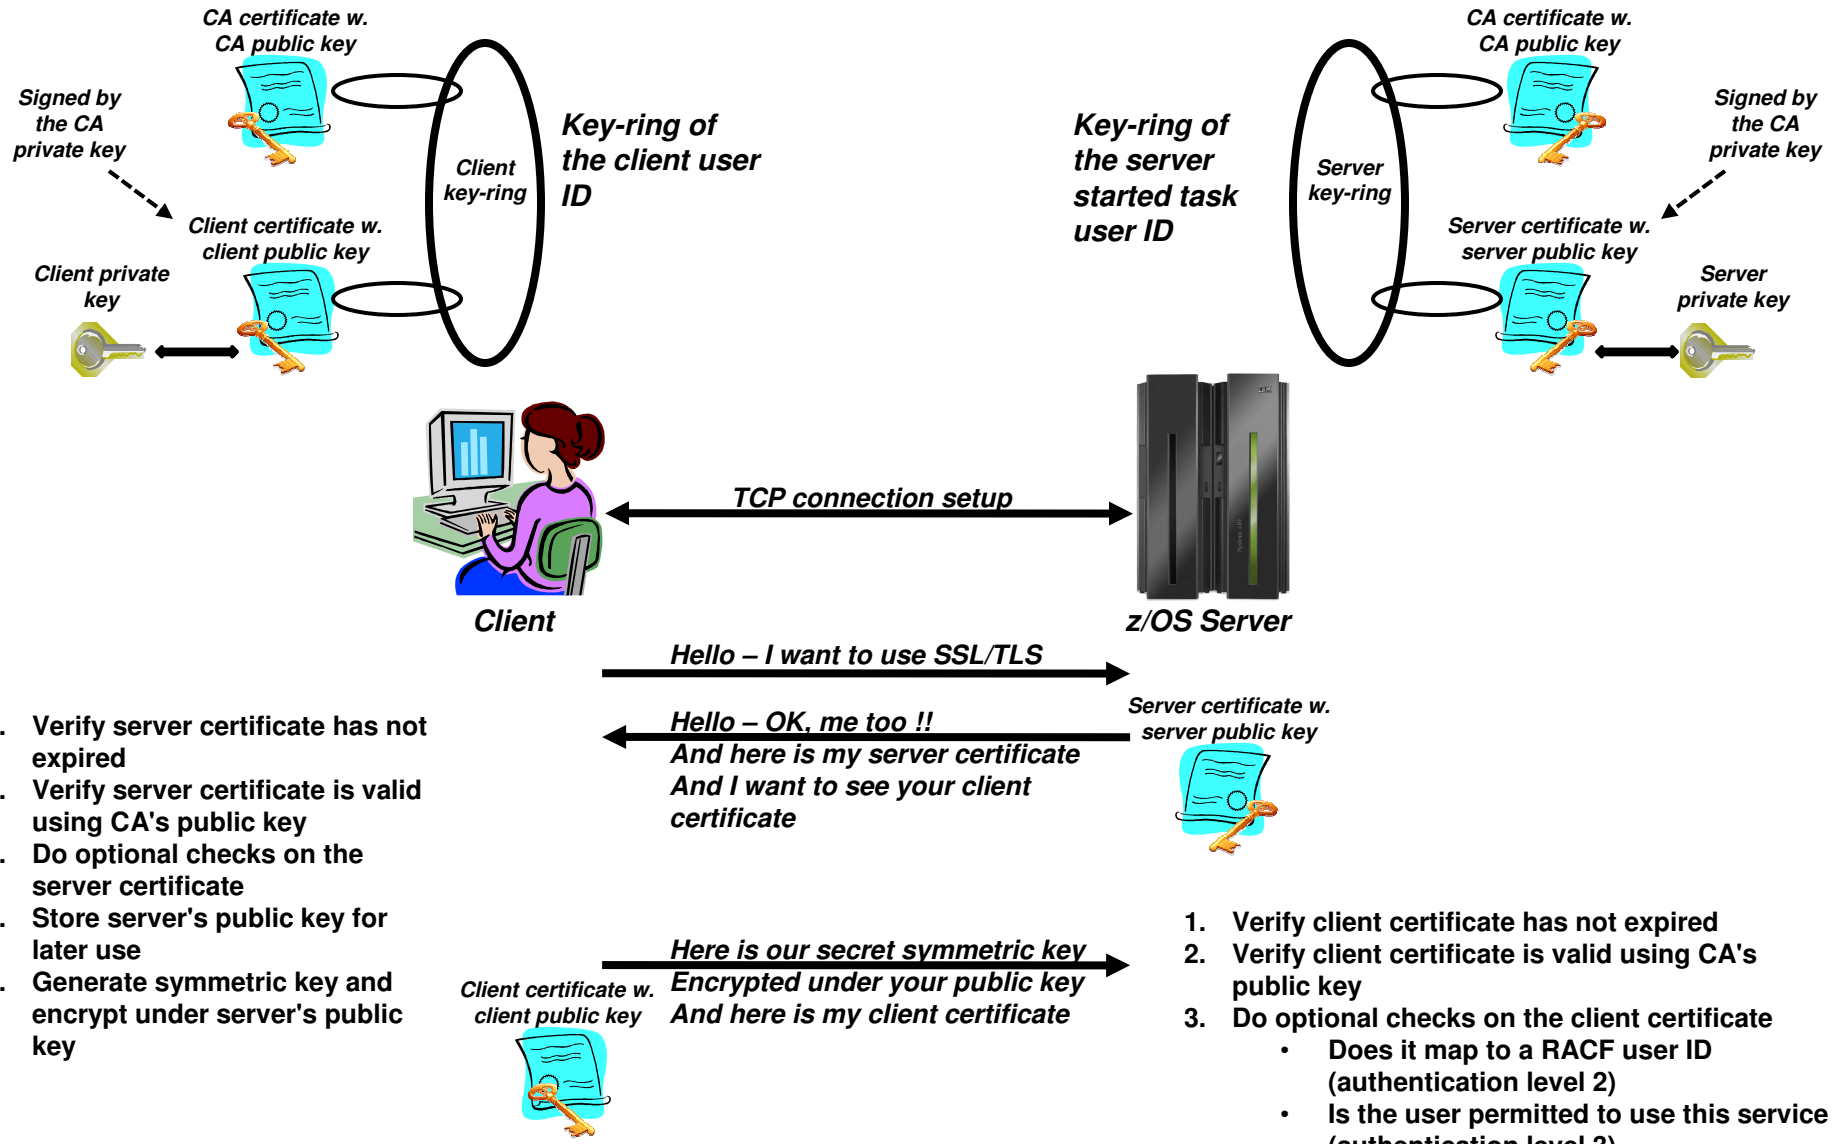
CA certificate w.
CA public key

Signed by
the CA
private key

Client
key-ring

Key-ring of
the client user
ID

Client certificate w.
client public key

Client private
key

Key-ring of
the server
started task
user ID

Server
key-ring

CA certificate w.
CA public key

Signed by
the CA
private key

Server certificate w.
server public key

Server
private key

TCP connection setup

Client

z/OS Server

Hello – I want to use SSL/TLS

Hello – OK, me too !!
And here is my server certificate
And I want to see your client
certificate

Server certificate w.
server public key

. Verify server certificate has not expired
. Verify server certificate is valid using CA's public key
. Do optional checks on the server certificate
. Store server's public key for later use
. Generate symmetric key and encrypt under server's public key

Here is our secret symmetric key
Encrypted under your public key
And here is my client certificate

Client certificate w.
client public key

1. Verify client certificate has not expired
2. Verify client certificate is valid using CA's public key
3. Do optional checks on the client certificate
• Does it map to a RACF user ID (authentication level 2)
• Is the user permitted to use this service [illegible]